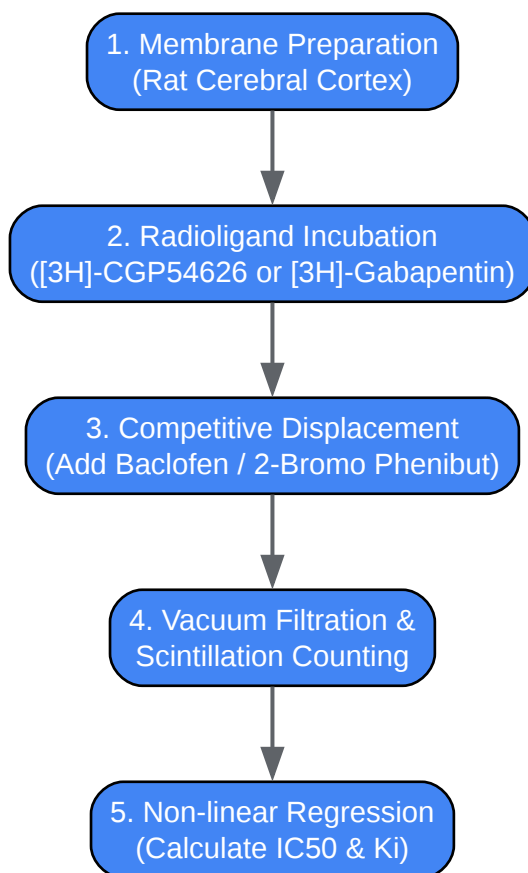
1. Membrane Preparation
(Rat Cerebral Cortex)

2. Radioligand Incubation
([3H]-CGP54626 or [3H]-Gabapentin)

3. Competitive Displacement
(Add Baclofen / 2-Bromo Phenibut)

4. Vacuum Filtration &
Scintillation Counting

5. Non-linear Regression
(Calculate IC50 & Ki)